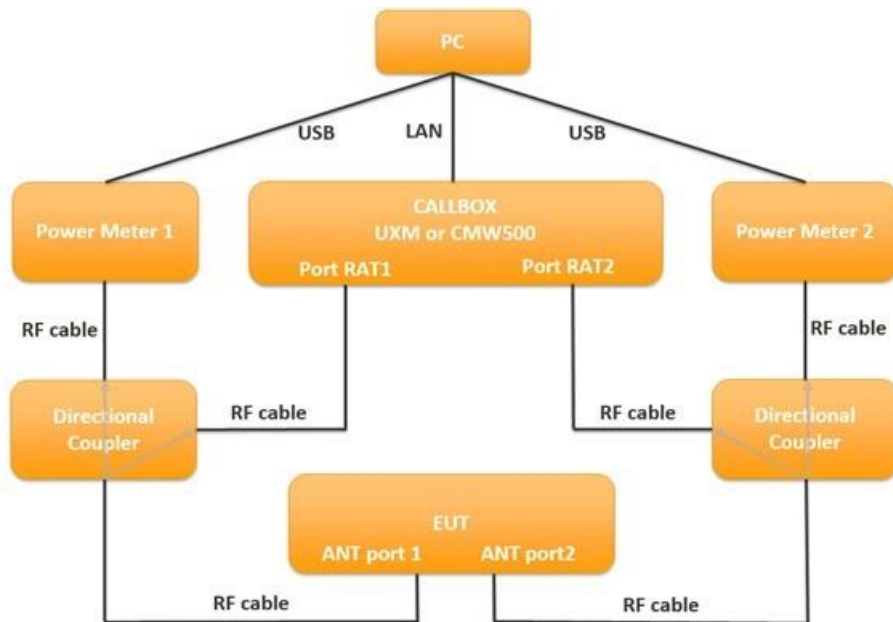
PC

USB

LAN

USB

Power Meter 1

CALLBOX
UXM or CMW500
Port RAT1
Port RAT2

Power Meter 2

RF cable

RF cable

Directional Coupler

RF cable

RF cable

Directional Coupler

EUT
ANT port 1
ANT port2

RF cable

RF cable